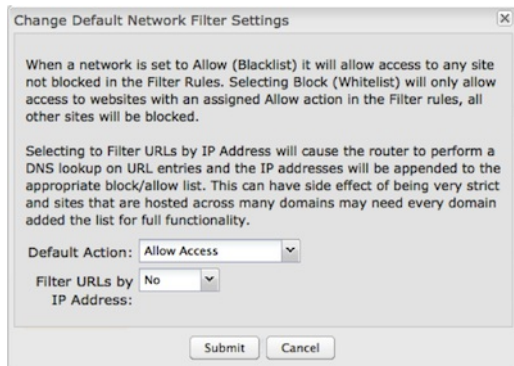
Change Default Network Filter Settings

When a network is set to Allow (Blacklist) it will allow access to any site not blocked in the Filter Rules. Selecting Block (Whitelist) will only allow access to websites with an assigned Allow action in the Filter rules, all other sites will be blocked.

Selecting to Filter URLs by IP Address will cause the router to perform a DNS lookup on URL entries and the IP addresses will be appended to the appropriate block/allow list. This can have side effect of being very strict and sites that are hosted across many domains may need every domain added the list for full functionality.

Default Action: Allow Access

Filter URLs by IP Address: No

Submit Cancel